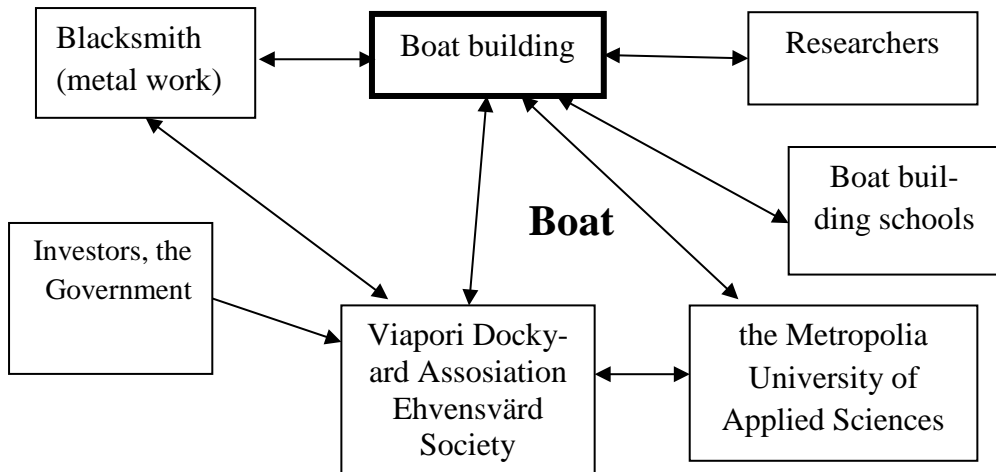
Blacksmith (metal work)

Boat building

Researchers

Boat building schools

Boat

Investors, the Government

Viapori Dockyard Assosiation Ehvensvärd Society

the Metropolia University of Applied Sciences